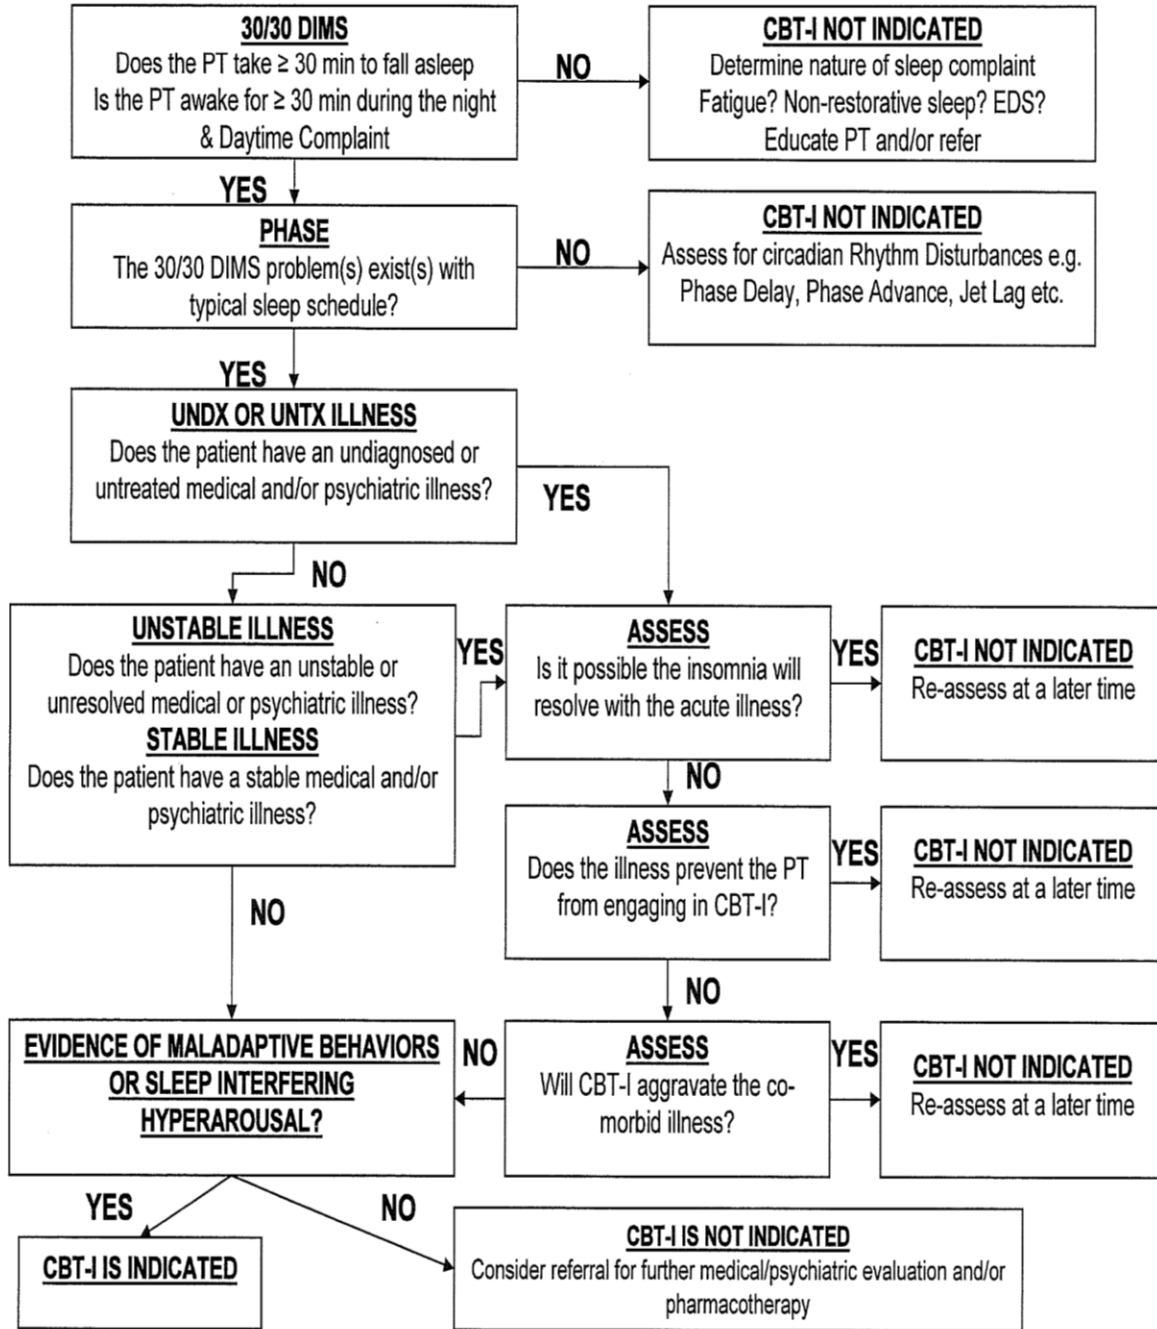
30/30 DIMS
Does the PT take ≥ 30 min to fall asleep
Is the PT awake for ≥ 30 min during the night
& Daytime Complaint

NO

CBT-I NOT INDICATED
Determine nature of sleep complaint
Fatigue? Non-restorative sleep? EDS?
Educate PT and/or refer

YES

PHASE
The 30/30 DIMS problem(s) exist(s) with typical sleep schedule?

NO

CBT-I NOT INDICATED
Assess for circadian Rhythm Disturbances e.g. Phase Delay, Phase Advance, Jet Lag etc.

YES

UNDX OR UNTX ILLNESS
Does the patient have an undiagnosed or untreated medical and/or psychiatric illness?

YES

NO

UNSTABLE ILLNESS
Does the patient have an unstable or unresolved medical or psychiatric illness?
STABLE ILLNESS
Does the patient have a stable medical and/or psychiatric illness?

YES

ASSESS
Is it possible the insomnia will resolve with the acute illness?

YES

CBT-I NOT INDICATED
Re-assess at a later time

NO

ASSESS
Does the illness prevent the PT from engaging in CBT-I?

YES

CBT-I NOT INDICATED
Re-assess at a later time

NO

NO

EVIDENCE OF MALADAPTIVE BEHAVIORS OR SLEEP INTERFERING HYPERAROUSAL?

NO

ASSESS
Will CBT-I aggravate the co-morbid illness?

YES

CBT-I NOT INDICATED
Re-assess at a later time

YES

NO

CBT-I IS INDICATED

CBT-I IS NOT INDICATED
Consider referral for further medical/psychiatric evaluation and/or pharmacotherapy